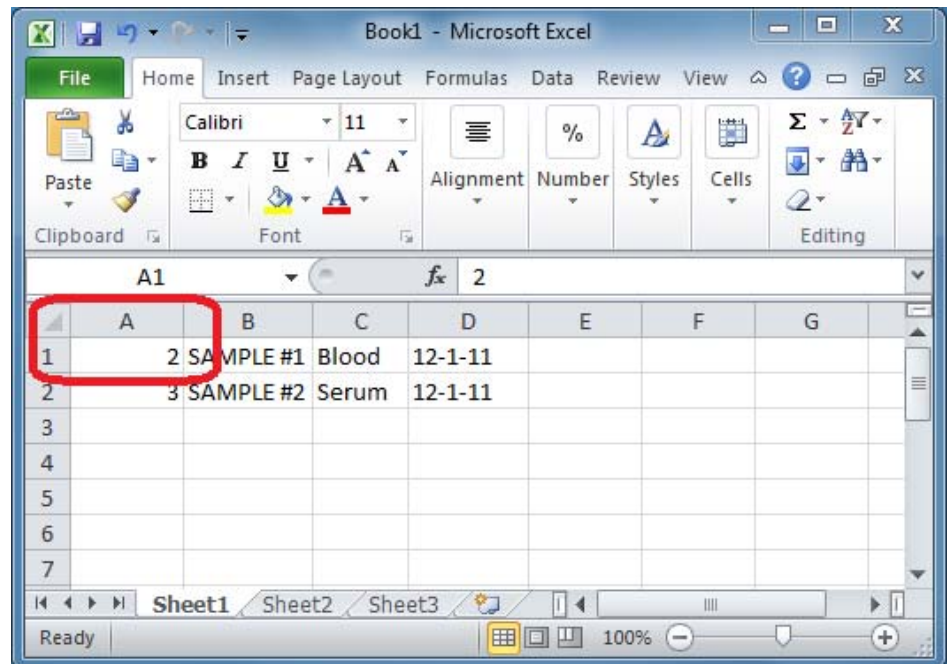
Book1 - Microsoft Excel

File Home Insert Page Layout Formulas Data Review View

Paste
Clipboard

Calibri 11
B I U A A
Font

Alignment Number Styles Cells
Editing

A1 $f_x$ 2

|  | A | B | C | D | E | F | G |
|---|---|---|---|---|---|---|---|
| 1 | 2 | SAMPLE #1 | Blood | 12-1-11 |  |  |  |
| 2 | 3 | SAMPLE #2 | Serum | 12-1-11 |  |  |  |
| 3 |  |  |  |  |  |  |  |
| 4 |  |  |  |  |  |  |  |
| 5 |  |  |  |  |  |  |  |
| 6 |  |  |  |  |  |  |  |
| 7 |  |  |  |  |  |  |  |

Sheet1 Sheet2 Sheet3

Ready 100%